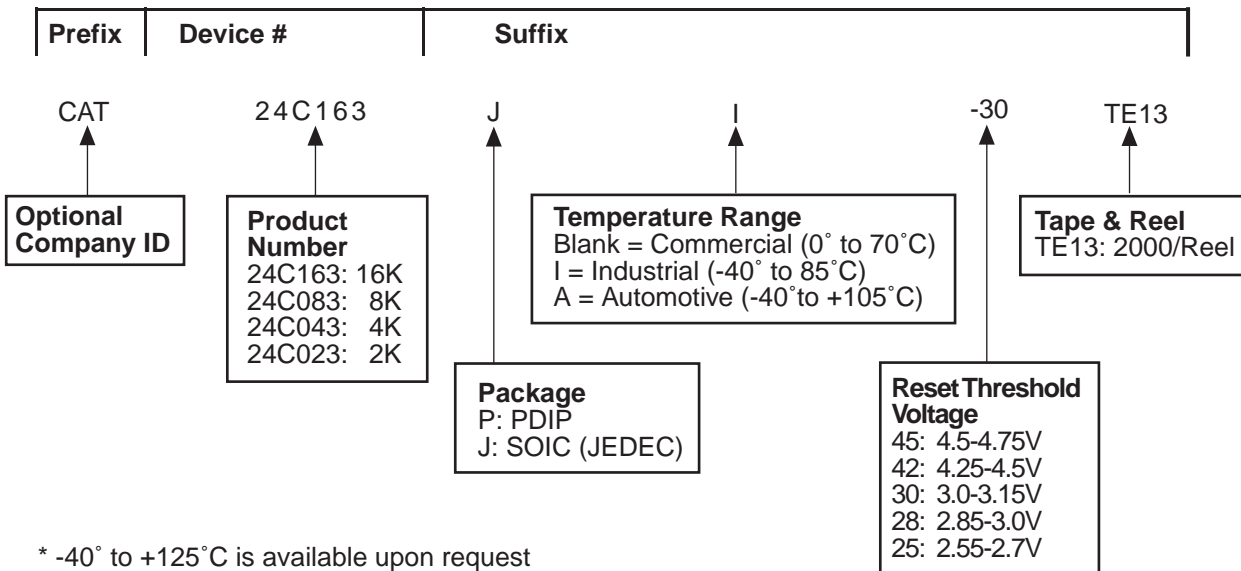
Prefix | Device # | Suffix

CAT

24C163

J

I

-30

TE13

Optional Company ID

Product Number
24C163: 16K
24C083: 8K
24C043: 4K
24C023: 2K

Package
P: PDIP
J: SOIC (JEDEC)

Temperature Range
Blank = Commercial (0˚ to 70˚C)
I = Industrial (-40˚ to 85˚C)
A = Automotive (-40˚to +105˚C)

Reset Threshold Voltage
45: 4.5-4.75V
42: 4.25-4.5V
30: 3.0-3.15V
28: 2.85-3.0V
25: 2.55-2.7V

Tape & Reel
TE13: 2000/Reel

* -40˚ to +125˚C is available upon request